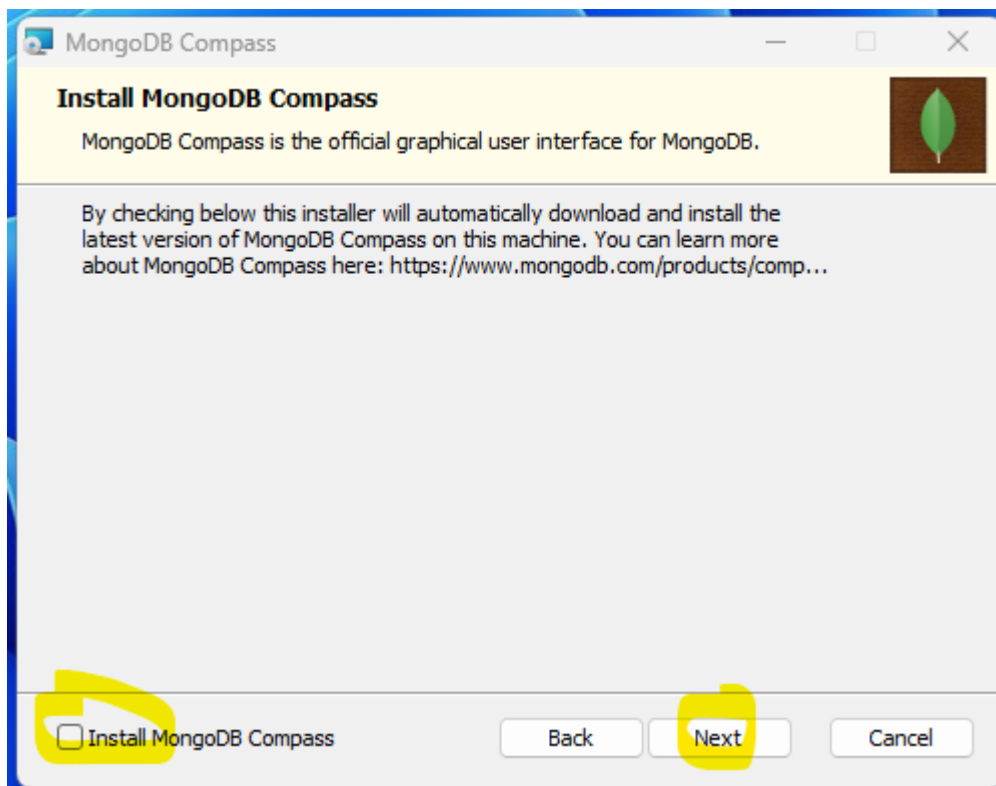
MongoDB Compass

Install MongoDB Compass

MongoDB Compass is the official graphical user interface for MongoDB.

By checking below this installer will automatically download and install the latest version of MongoDB Compass on this machine. You can learn more about MongoDB Compass here: https://www.mongodb.com/products/comp...

Install MongoDB Compass

Back

Next

Cancel